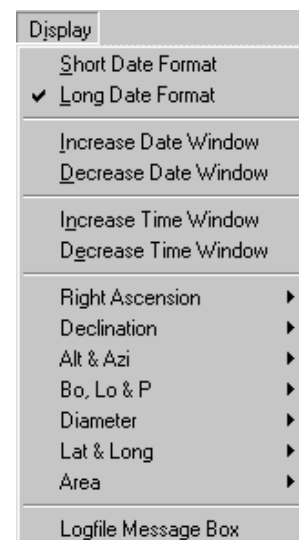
Display

Short Date Format
✔ Long Date Format

Increase Date Window
Decrease Date Window

Increase Time Window
Decrease Time Window

Right Ascension
Declination
Alt & Azi
Bo, Lo & P
Diameter
Lat & Long
Area

Logfile Message Box